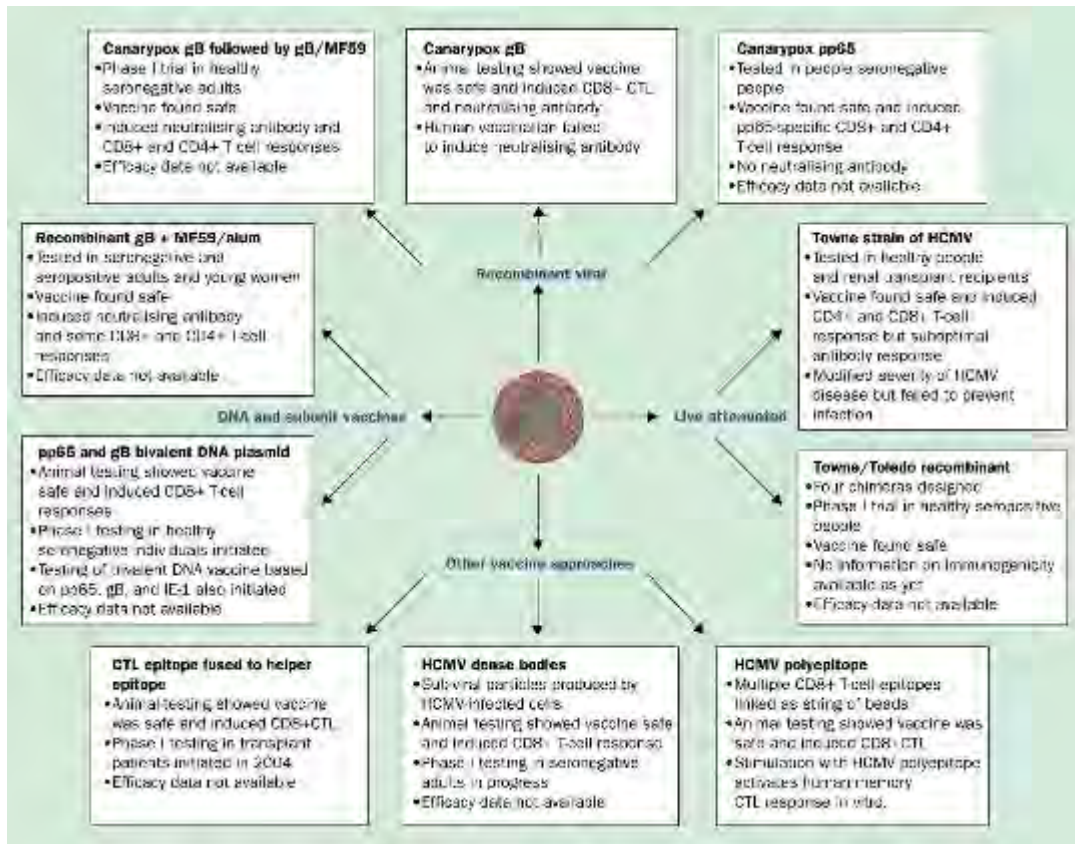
Canarypox gB followed by gB/MF59
•Phase I trial in healthy seronegative adults
•Vaccine found safe
•Induced neutralising antibody and CD8+ and CD4+ T cell responses
•Efficacy data not available

Canarypox gB
•Animal testing showed vaccine was safe and induced CD8+ CTL and neutralising antibody
•Human vaccination failed to induce neutralising antibody

Canarypox pp65
•Tested in people seronegative people
•Vaccine found safe and induced pp65-specific CD8+ and CD4+ T-cell response
•No neutralising antibody
•Efficacy data not available

Recombinant gB + MF59/alum
•Tested in seronegative and seropositive adults and young women
•Vaccine found safe
•Induced neutralising antibody and some CD8+ and CD4+ T-cell responses
•Efficacy data not available

Recombinant viral

Towne strain of HCMV
•Tested in healthy people and renal transplant recipients
•Vaccine found safe and induced CD4+ and CD8+ T-cell response but suboptimal antibody response
•Modified severity of HCMV disease but failed to prevent infection

DNA and subunit vaccines

Live attenuated

pp65 and gB bivalent DNA plasmid
•Animal testing showed vaccine safe and induced CD8+ T-cell responses
•Phase I testing in healthy seronegative individuals initiated
•Testing of trivalent DNA vaccine based on pp65, gB, and IE-1 also initiated
•Efficacy data not available

Towne/Toledo recombinant
•Four chimeras designed
•Phase I trial in healthy seropositive people
•Vaccine found safe
•No information on immunogenicity available as yet
•Efficacy data not available

Other vaccine approaches

CTL epitope fused to helper epitope
•Animal testing showed vaccine was safe and induced CD8+CTL
•Phase I testing in transplant patients initiated in 2004
•Efficacy data not available

HCMV dense bodies
•Sub-viral particles produced by HCMV-infected cells
•Animal testing showed vaccine safe and induced CD8+ T-cell response
•Phase I testing in seronegative adults in progress
•Efficacy data not available

HCMV polyepitope
•Multiple CD8+ T-cell epitopes linked as string of beads
•Animal testing showed vaccine was safe and induced CD8+ CTL
•Stimulation with HCMV polyepitope activates human memory CTL response in vitro.